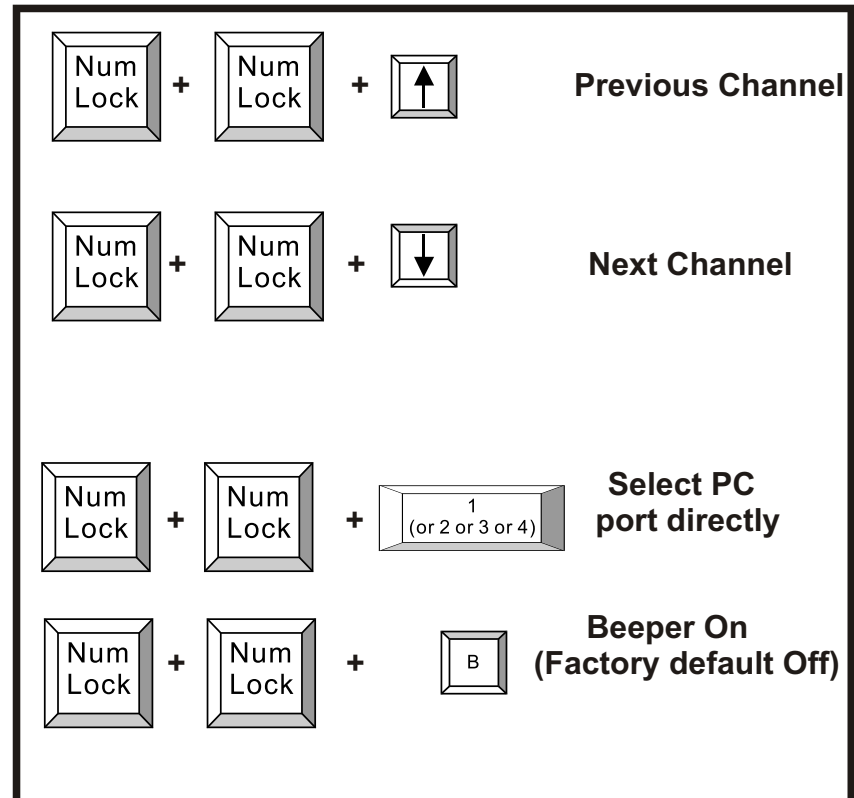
Num Lock + Num Lock + $\uparrow$ Previous Channel

Num Lock + Num Lock + $\downarrow$ Next Channel

Num Lock + Num Lock + 1 (or 2 or 3 or 4) Select PC port directly

Num Lock + Num Lock + B Beeper On (Factory default Off)